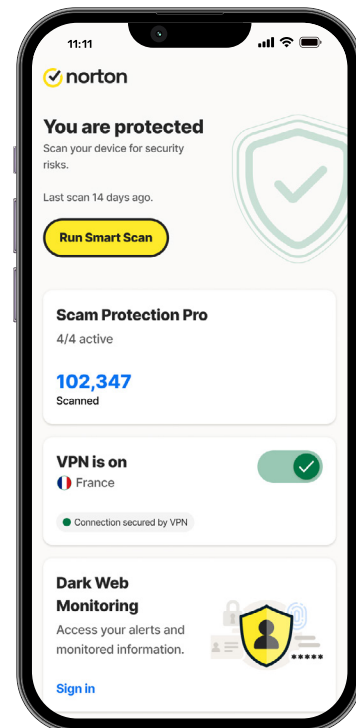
11:11

norton

You are protected

Scan your device for security risks.

Last scan 14 days ago.

Run Smart Scan

Scam Protection Pro

4/4 active

102,347

Scanned

VPN is on

France

Connection secured by VPN

Dark Web Monitoring

Access your alerts and monitored information.

Sign in

*****